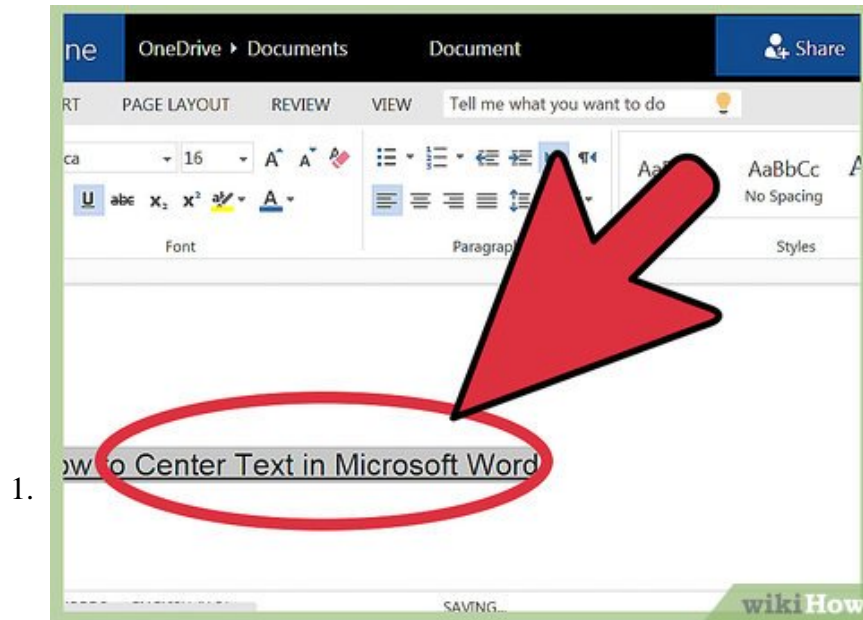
ne OneDrive ▸ Documents Document Share

RT PAGE LAYOUT REVIEW VIEW Tell me what you want to do

ca 16 A A

U abc $x_2$ $x^2$ A

Font Paragrap

AaB AaBbCc No Spacing A

Styles

ow to Center Text in Microsoft Word

1.

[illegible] SAVING...

wikiHow